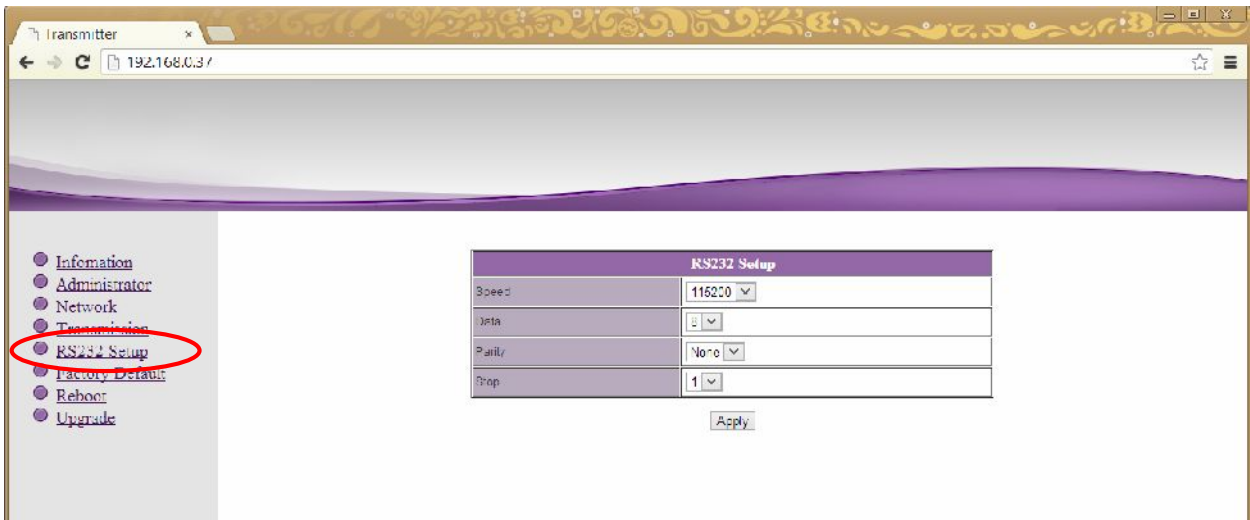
Transmitter ×

192.168.0.37

Infomation
Administrator
Network
Transmission
RS232 Setup
Factory Default
Reboot
Upgrade

| RS232 Setup | |
|---|---|
| Speed | 115200 |
| Data | 8 |
| Parity | None |
| Stop | 1 |

Apply